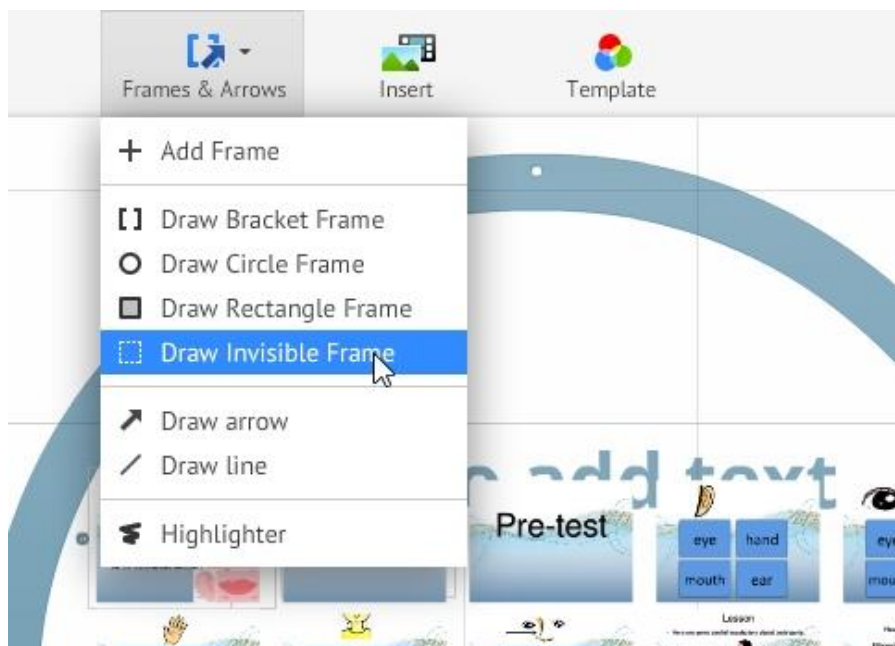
Frames & Arrows
Insert
Template

+ Add Frame

Draw Bracket Frame
Draw Circle Frame
Draw Rectangle Frame
Draw Invisible Frame

Draw arrow
Draw line

Highlighter

add text

Pre-test

eye
hand
mouth
ear

eye
mou

Lesson